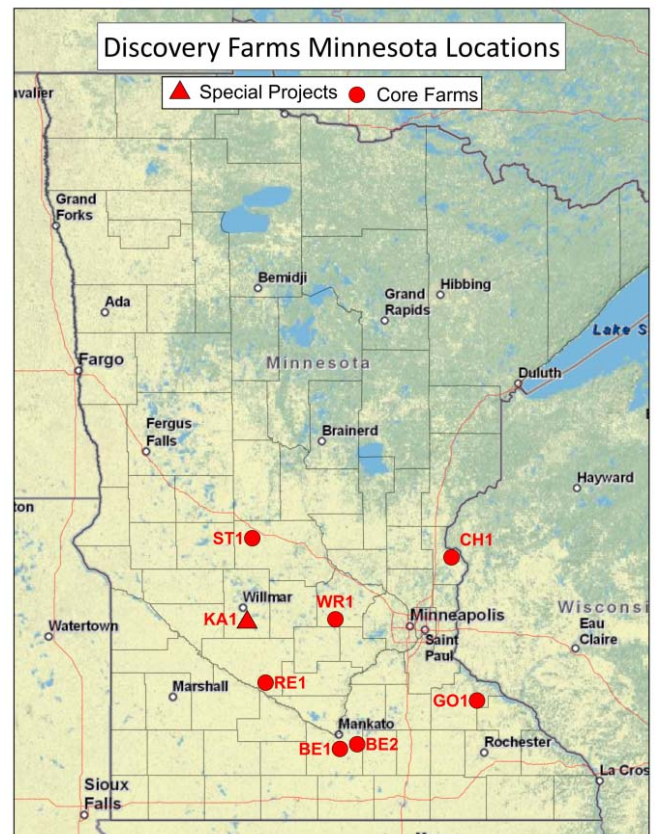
Discovery Farms Minnesota Locations

Special Projects Core Farms

avalier

Grand Forks

Ada

Fargo

Bemidji

Hibbing

Grand Rapids

Lake S

Minnesota

Duluth

Fergus Falls

Brainerd

Hayward

ton

ST1

CH1

Willmar

KA1

WR1

Minneapolis

Wisconsi

Watertown

Saint Paul

Eau Claire

Marshall

RE1

GO1

Mankato

BE1

BE2

Rochester

La Cros

Sioux Falls